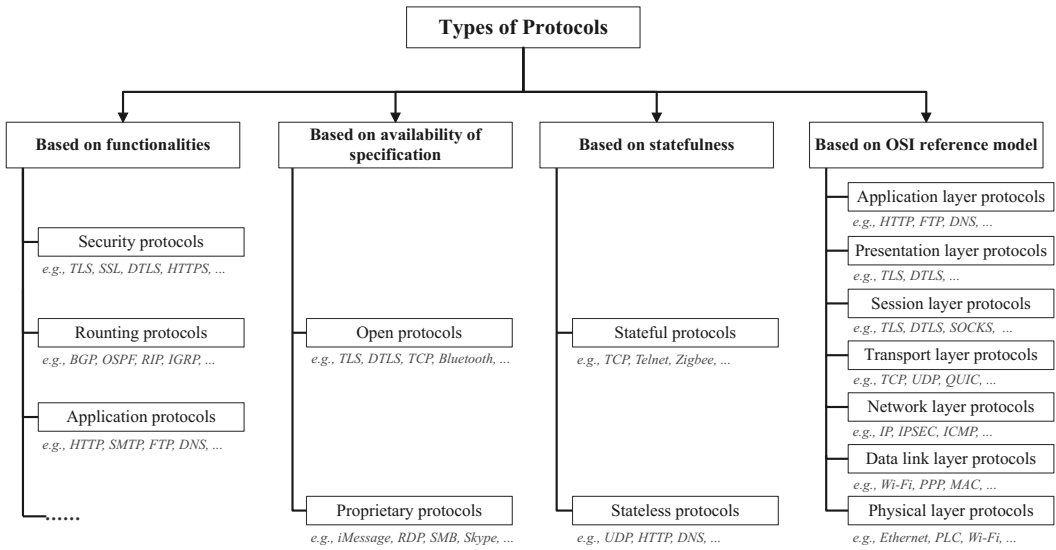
Types of Protocols

Based on functionalities

Security protocols
e.g., TLS, SSL, DTLS, HTTPS, ...

Rounting protocols
e.g., BGP, OSPF, RIP, IGRP, ...

Application protocols
e.g., HTTP, SMTP, FTP, DNS, ...

......

Based on availability of specification

Open protocols
e.g., TLS, DTLS, TCP, Bluetooth, ...

Proprietary protocols
e.g., iMessage, RDP, SMB, Skype, ...

Based on statefulness

Stateful protocols
e.g., TCP, Telnet, Zigbee, ...

Stateless protocols
e.g., UDP, HTTP, DNS, ...

Based on OSI reference model

Application layer protocols
e.g., HTTP, FTP, DNS, ...

Presentation layer protocols
e.g., TLS, DTLS, ...

Session layer protocols
e.g., TLS, DTLS, SOCKS, ...

Transport layer protocols
e.g., TCP, UDP, QUIC, ...

Network layer protocols
e.g., IP, IPSEC, ICMP, ...

Data link layer protocols
e.g., Wi-Fi, PPP, MAC, ...

Physical layer protocols
e.g., Ethernet, PLC, Wi-Fi, ...